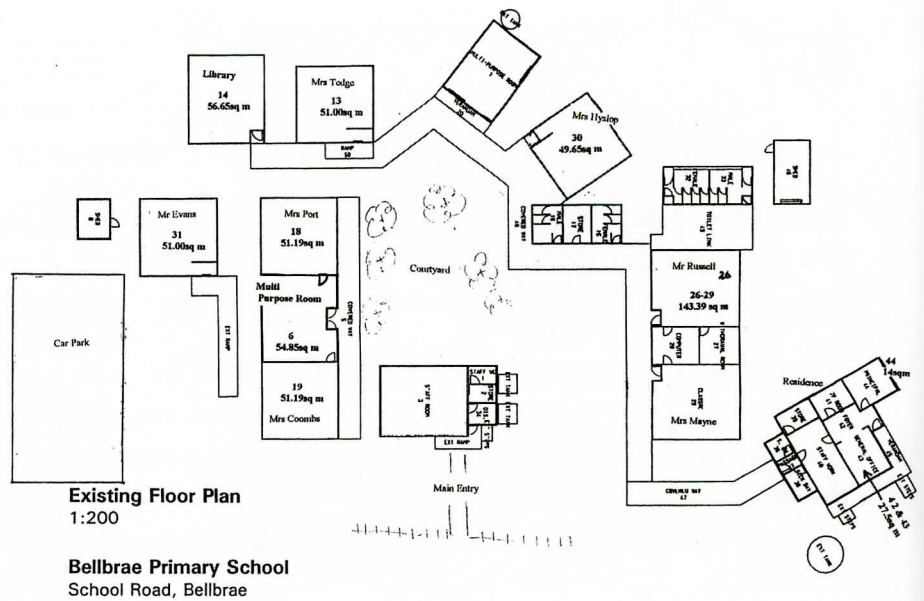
Library
14
56.65sq m

Mrs Todge
13
51.00sq m

RAMP
50

MULTI-PURPOSE ROOM

Mrs Hyslop
30
49.65sq m

Mr Evans
31
51.00sq m

Mrs Port
18
51.19sq m

Courtyard

Mr Russell
26
26-29
143.39 sq m

Muiti Purpose Room
6
54.85sq m

COVERED WAY

Car Park

EXIT RAMP

19
51.19sq m
Mrs Coombs

STAFF ROOM

EXIT RAMP

COMPUTER

CLASSR
25
Mrs Mayne

Residence

44
14sqm

41 & 43
27.5sq m

CORRIDOR WAY

Main Entry

Existing Floor Plan
1:200

Bellbrae Primary School
School Road, Bellbrae